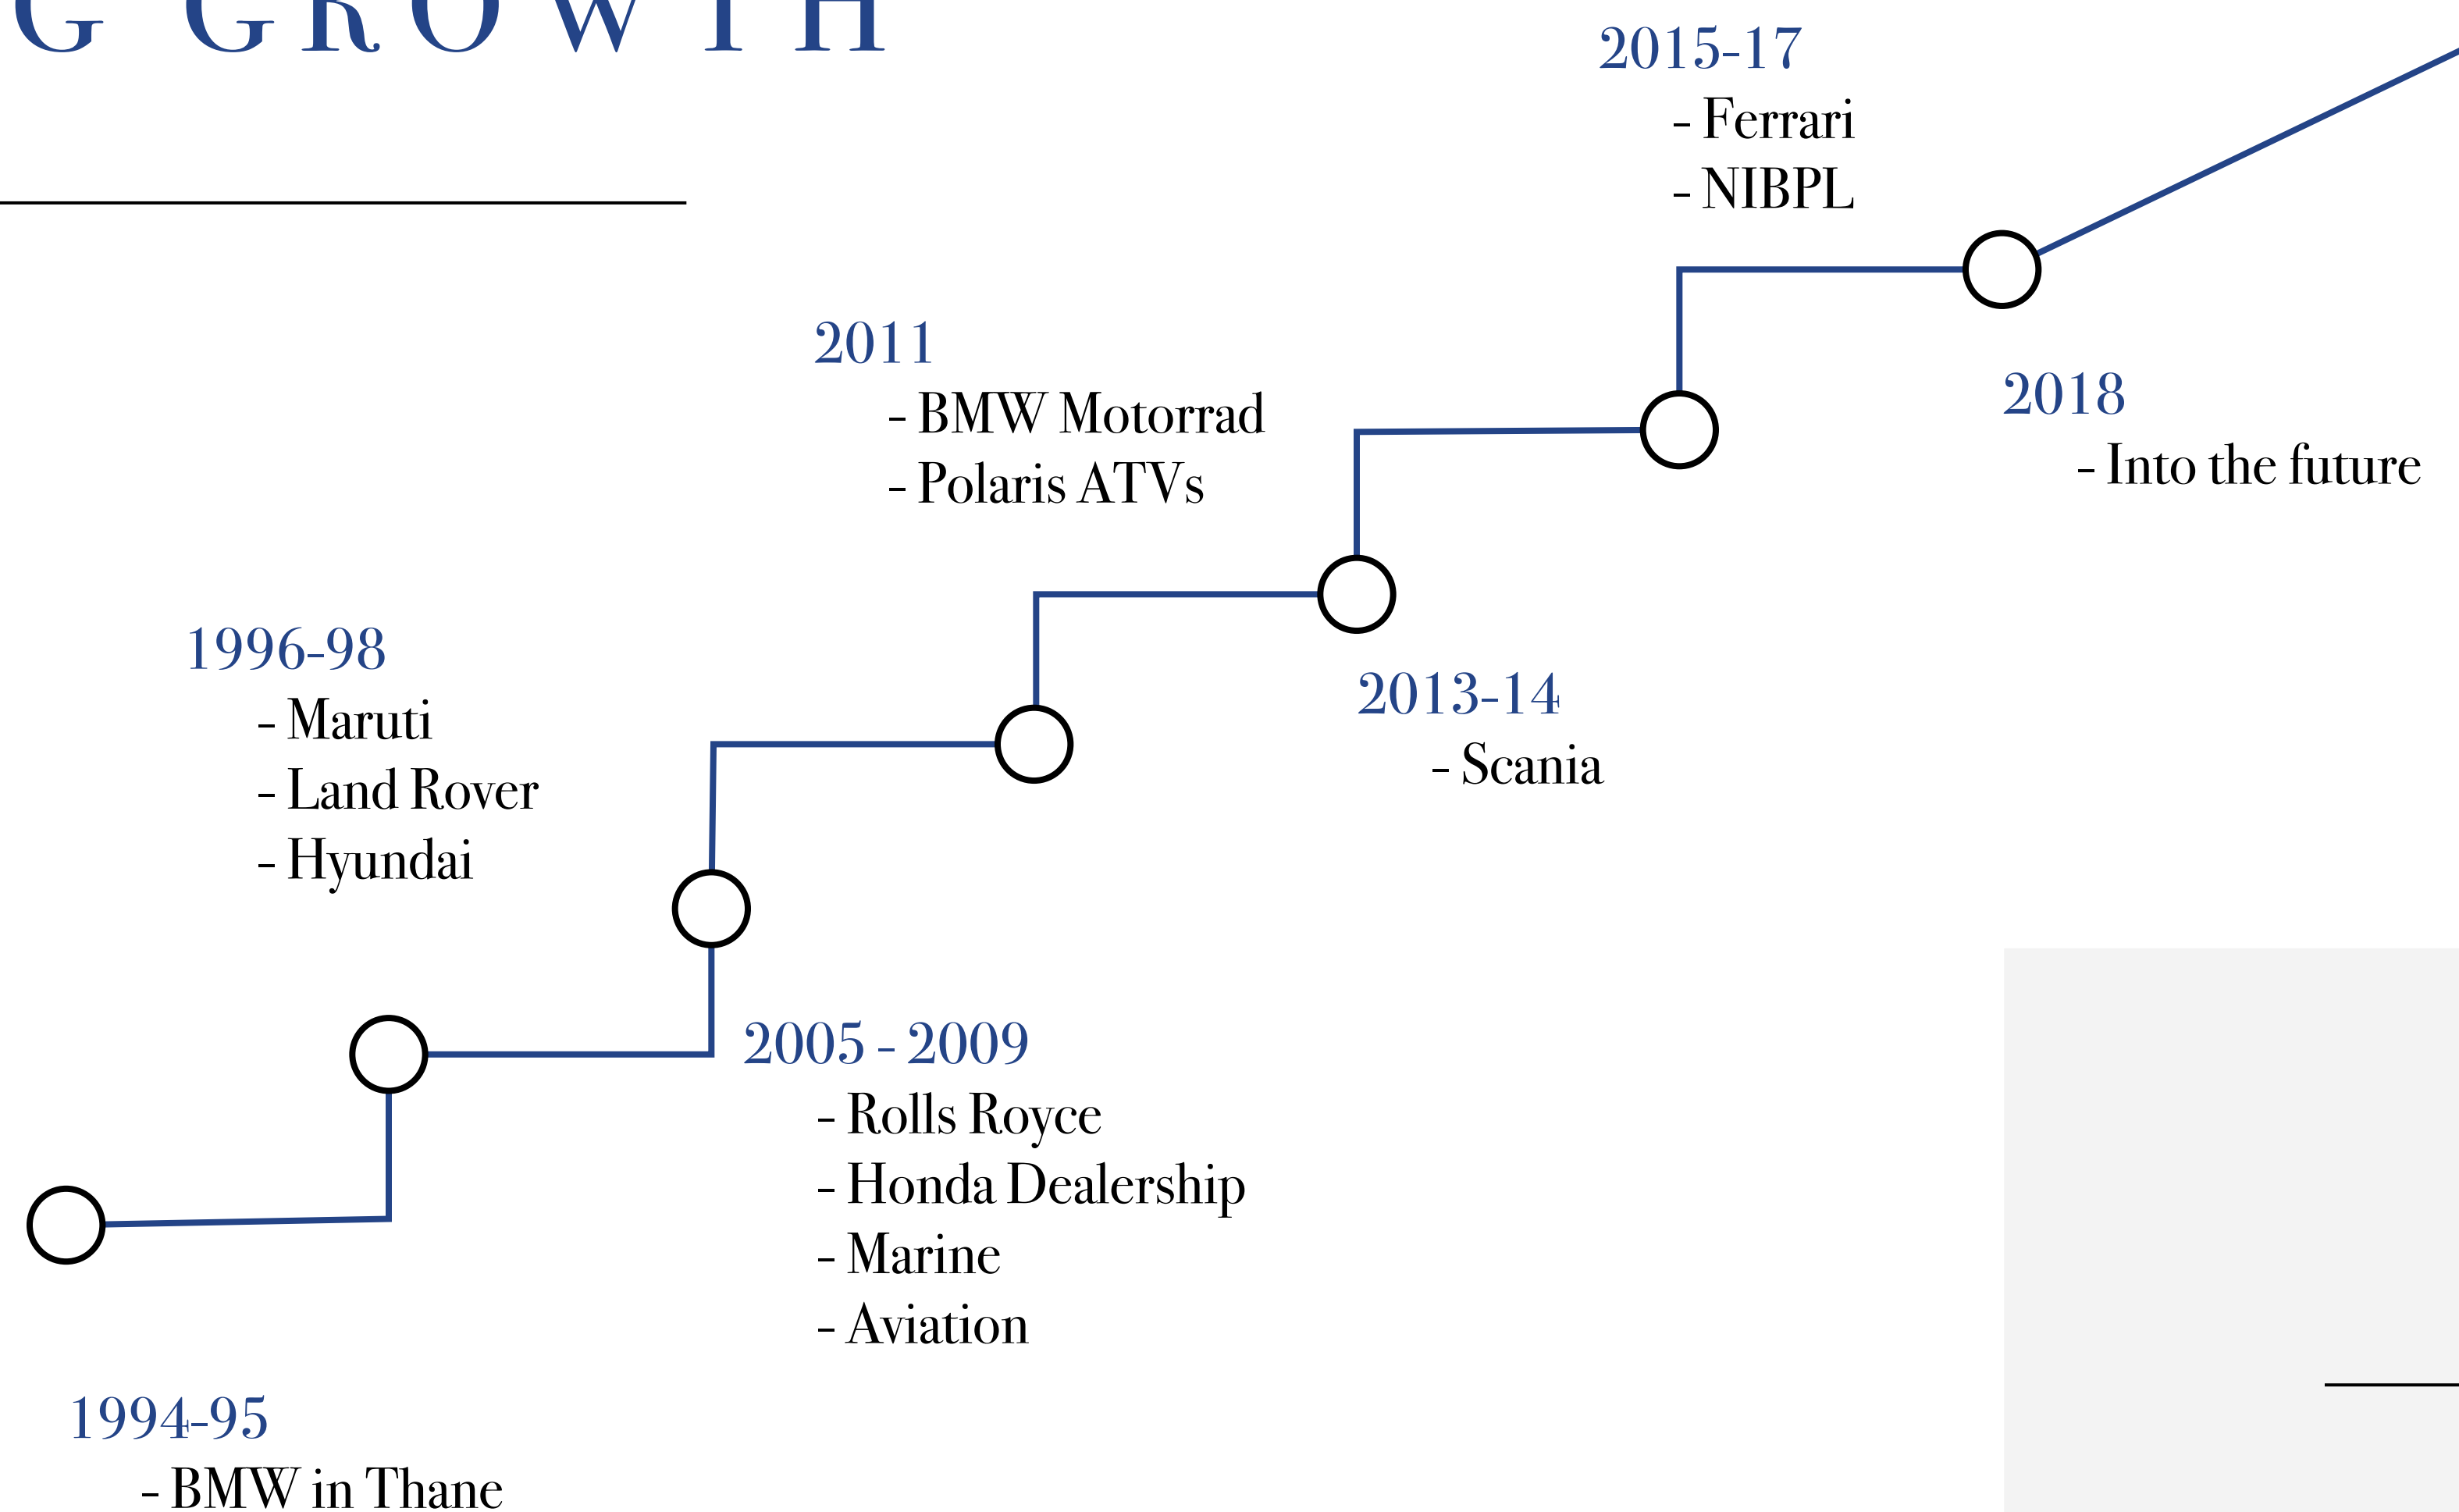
G GROWTH

2015-17
- Ferrari
- NIBPL

2011
- BMW Motorrad
- Polaris ATVs

2018
- Into the future

1996-98
- Maruti
- Land Rover
- Hyundai

2013-14
- Scania

2005 - 2009
- Rolls Royce
- Honda Dealership
- Marine
- Aviation

1994-95
- BMW in Thane